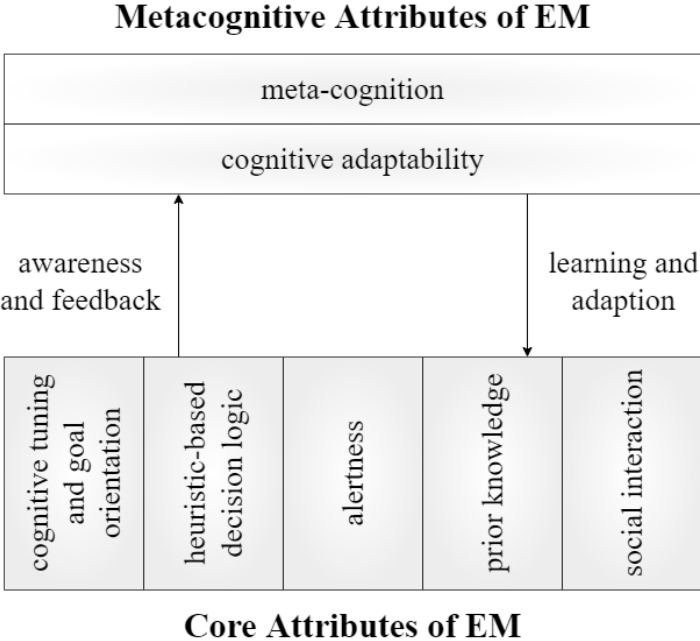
Metacognitive Attributes of EM

meta-cognition

cognitive adaptability

awareness and feedback

learning and adaption

cognitive tuning and goal orientation

heuristic-based decision logic

alertness

prior knowledge

social interaction

Core Attributes of EM